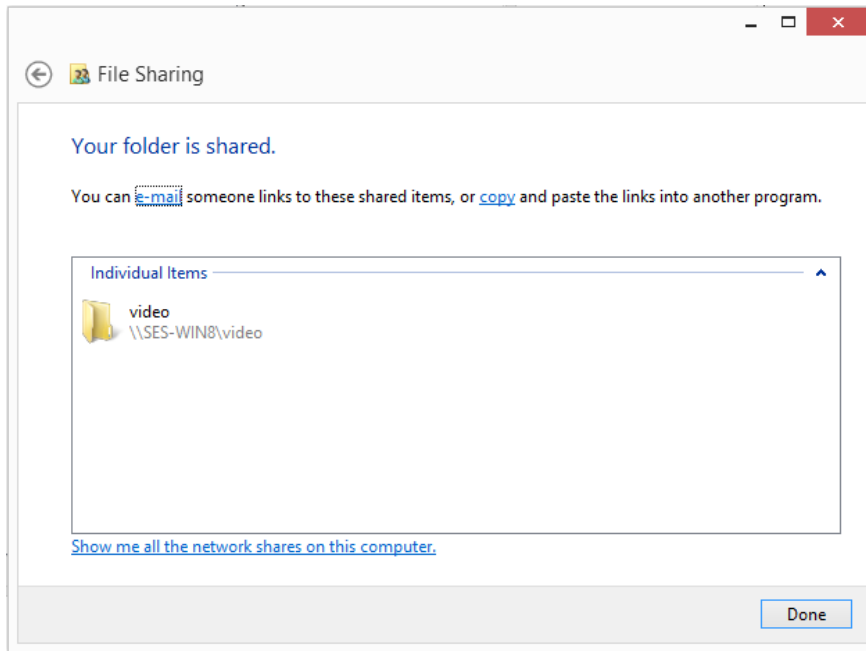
File Sharing

Your folder is shared.

You can e-mail someone links to these shared items, or copy and paste the links into another program.

Individual Items

video
\\SES-WIN8\video

Show me all the network shares on this computer.

Done